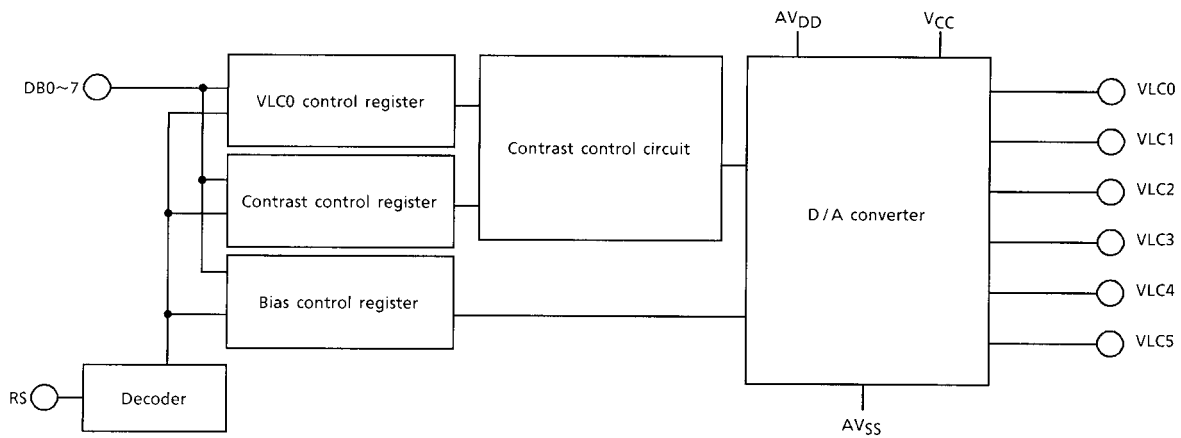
DB0~7

VLC0 control register

Contrast control register

Bias control register

RS

Decoder

Contrast control circuit

$AV_{DD}$

$V_{CC}$

D/A converter

$AV_{SS}$

VLC0

VLC1

VLC2

VLC3

VLC4

VLC5